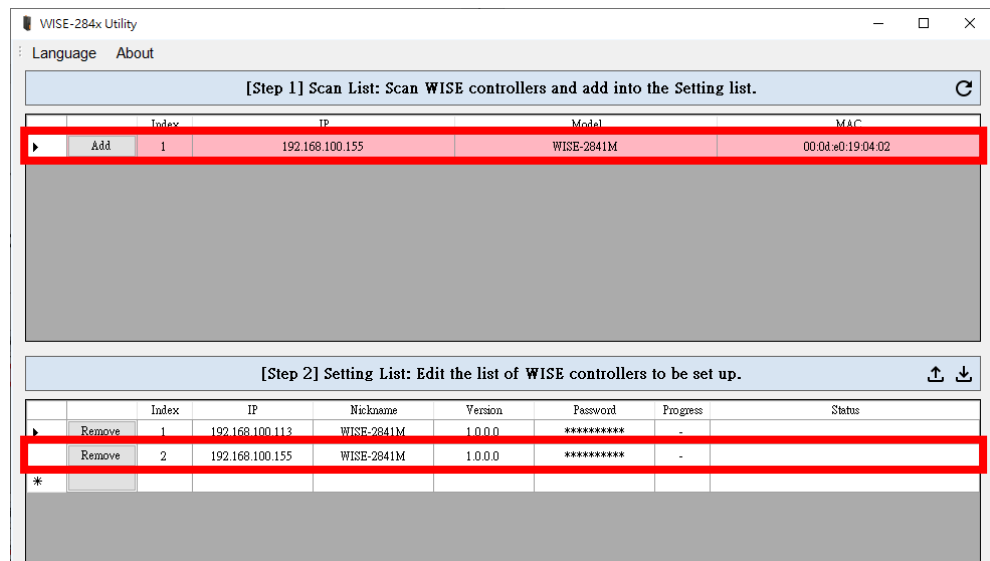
WISE-284x Utility

Language About

[Step 1] Scan List: Scan WISE controllers and add into the Setting list.

| | | Index | IP | Model | MAC |
|---|---|---|---|---|---|
| ▸ | Add | 1 | 192.168.100.155 | WISE-2841M | 00:0d:e0:19:04:02 |

[Step 2] Setting List: Edit the list of WISE controllers to be set up.

| | | Index | IP | Nickname | Version | Password | Progress | Status |
|---|---|---|---|---|---|---|---|---|
| ▸ | Remove | 1 | 192.168.100.113 | WISE-2841M | 1.0.0.0 | ********** | - | |
| | Remove | 2 | 192.168.100.155 | WISE-2841M | 1.0.0.0 | ********** | - | |
| * | | | | | | | | |